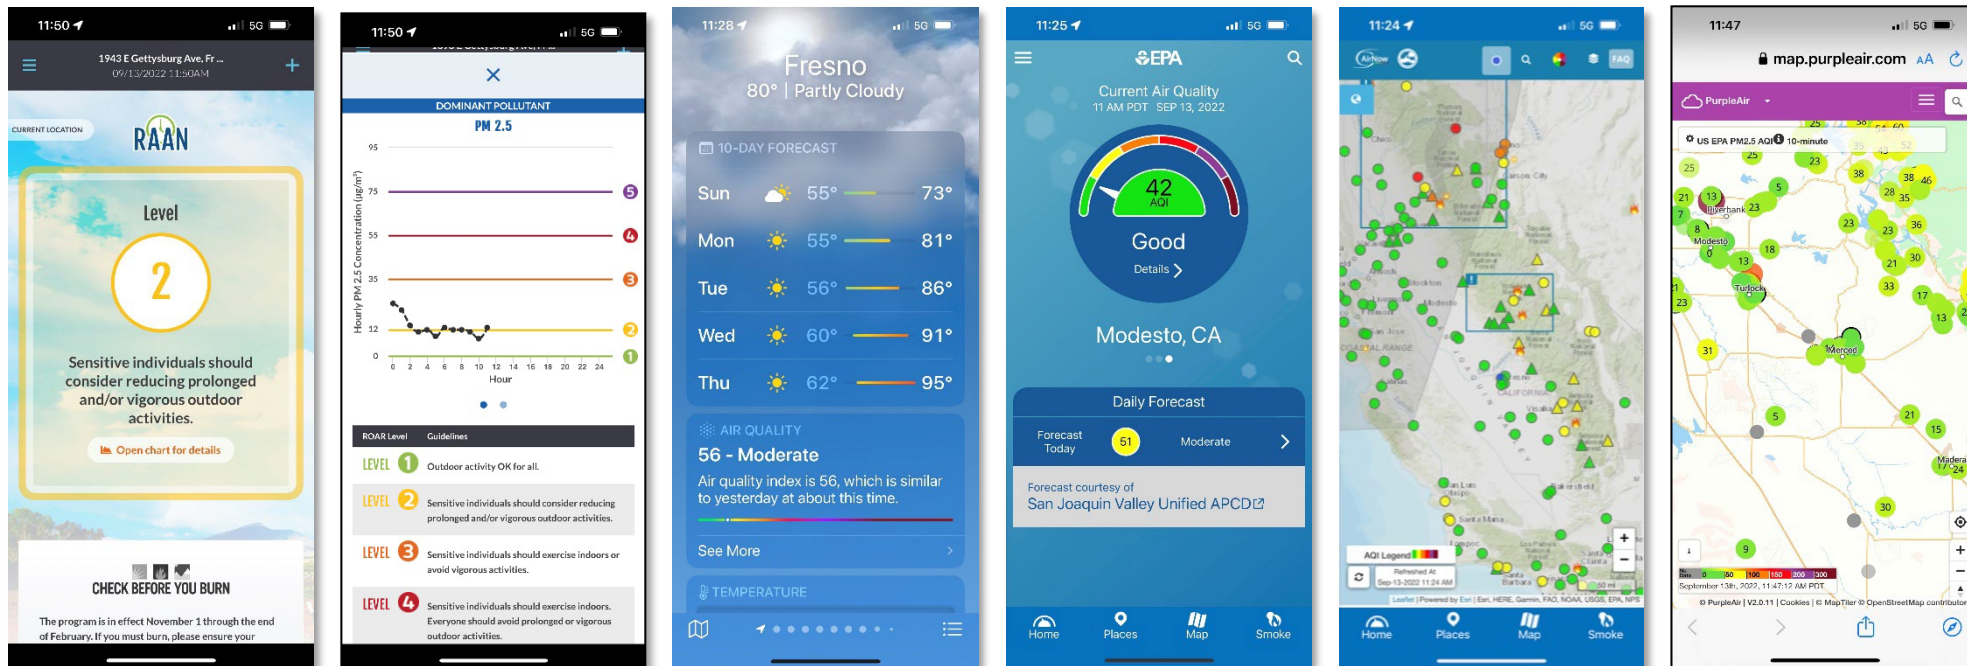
11:50 5G
1943 E Gettysburg Ave, Fr...
09/13/2022 11:50AM
CURRENT LOCATION
RAAN
Level
2
Sensitive individuals should consider reducing prolonged and/or vigorous outdoor activities.
Open chart for details
CHECK BEFORE YOU BURN
The program is in effect November 1 through the end of February. If you must burn, please ensure your

11:50 5G
DOMINANT POLLUTANT
PM 2.5
Hourly PM 2.5 Concentration (µg/m³)
95
75
55
35
12
0
0 2 4 6 8 10 12 14 16 18 20 22 24
Hour
5
4
3
2
1
ROAR Level | Guidelines
LEVEL 1 Outdoor activity OK for all.
LEVEL 2 Sensitive individuals should consider reducing prolonged and/or vigorous outdoor activities.
LEVEL 3 Sensitive individuals should exercise indoors or avoid vigorous activities.
LEVEL 4 Sensitive individuals should exercise indoors. Everyone should avoid prolonged or vigorous outdoor activities.

11:28 5G
Fresno
80° | Partly Cloudy
10-DAY FORECAST
Sun 55° 73°
Mon 55° 81°
Tue 56° 86°
Wed 60° 91°
Thu 62° 95°
AIR QUALITY
56 - Moderate
Air quality index is 56, which is similar to yesterday at about this time.
See More
TEMPERATURE

11:25 5G
EPA
Current Air Quality
11 AM PDT SEP 13, 2022
42
AQI
Good
Details
Modesto, CA
Daily Forecast
Forecast Today 51 Moderate
Forecast courtesy of
San Joaquin Valley Unified APCD
Home Places Map Smoke

11:24 5G
AirNow
FAQ
AQI Legend
Refreshed At
Sep-13-2022 11:24 AM
Leaflet | Powered by Esri | Esri, HERE, Garmin, FAO, NOAA, USGS, EPA, NPS
Home Places Map Smoke

11:47 5G
map.purpleair.com AA
PurpleAir
US EPA PM2.5 AQI 10-minute
25 25 23 38 38 46 21 13 5 28 35 7 Riverbank 23 23 23 36 8 Modesto 0 18 13 21 30 23 Turlock 33 17 13 31 Merced 5 21 15 Madera 24 30 9
0 50 100 150 200 300
September 13th, 2022, 11:47:12 AM PDT
© PurpleAir | V2.0.11 | Cookies | © MapTiler © OpenStreetMap contributors